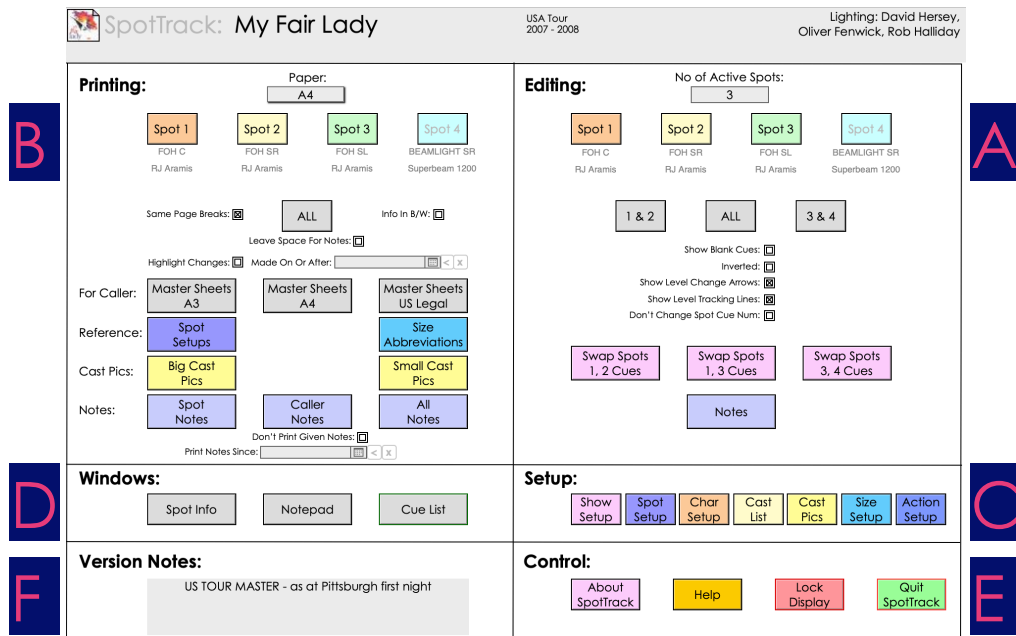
SpotTrack: My Fair Lady

USA Tour
2007 - 2008

Lighting: David Hersey,
Oliver Fenwick, Rob Halliday

B

Printing:

Paper:
A4

Spot 1
FOH C
RJ Aramis

Spot 2
FOH SR
RJ Aramis

Spot 3
FOH SL
RJ Aramis

Spot 4
BEAMLIGHT SR
Superbeam 1200

Same Page Breaks: ☒
ALL
Info In B/W: ☐
Leave Space For Notes: ☐
Highlight Changes: ☐ Made On Or After:

For Caller:
Master Sheets A3
Master Sheets A4
Master Sheets US Legal

Reference:
Spot Setups
Size Abbreviations

Cast Pics:
Big Cast Pics
Small Cast Pics

Notes:
Spot Notes
Caller Notes
All Notes

Don't Print Given Notes: ☐
Print Notes Since:

Editing:

No of Active Spots:
3

A

Spot 1
FOH C
RJ Aramis

Spot 2
FOH SR
RJ Aramis

Spot 3
FOH SL
RJ Aramis

Spot 4
BEAMLIGHT SR
Superbeam 1200

1 & 2
ALL
3 & 4

Show Blank Cues: ☐
Inverted: ☐
Show Level Change Arrows: ☒
Show Level Tracking Lines: ☒
Don't Change Spot Cue Num: ☐

Swap Spots 1, 2 Cues
Swap Spots 1, 3 Cues
Swap Spots 3, 4 Cues

Notes

D

Windows:

Spot Info
Notepad
Cue List

Setup:

Show Setup
Spot Setup
Char Setup
Cast List
Cast Pics
Size Setup
Action Setup

C

F

Version Notes:

US TOUR MASTER - as at Pittsburgh first night

Control:

About SpotTrack
Help
Lock Display
Quit SpotTrack

E